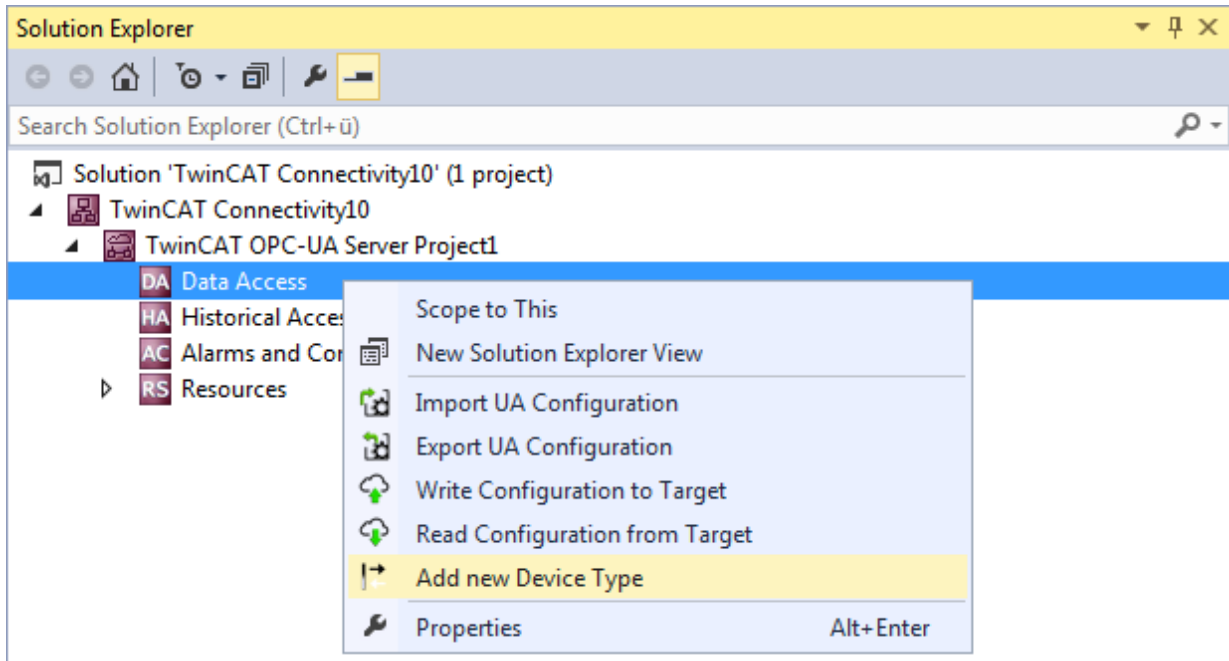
Solution Explorer

Search Solution Explorer (Ctrl+ü)

Solution 'TwinCAT Connectivity10' (1 project)
TwinCAT Connectivity10
TwinCAT OPC-UA Server Project1
DA Data Access
HA Historical Acces
AC Alarms and Con
RS Resources

Scope to This
New Solution Explorer View
Import UA Configuration
Export UA Configuration
Write Configuration to Target
Read Configuration from Target
Add new Device Type
Properties Alt+Enter